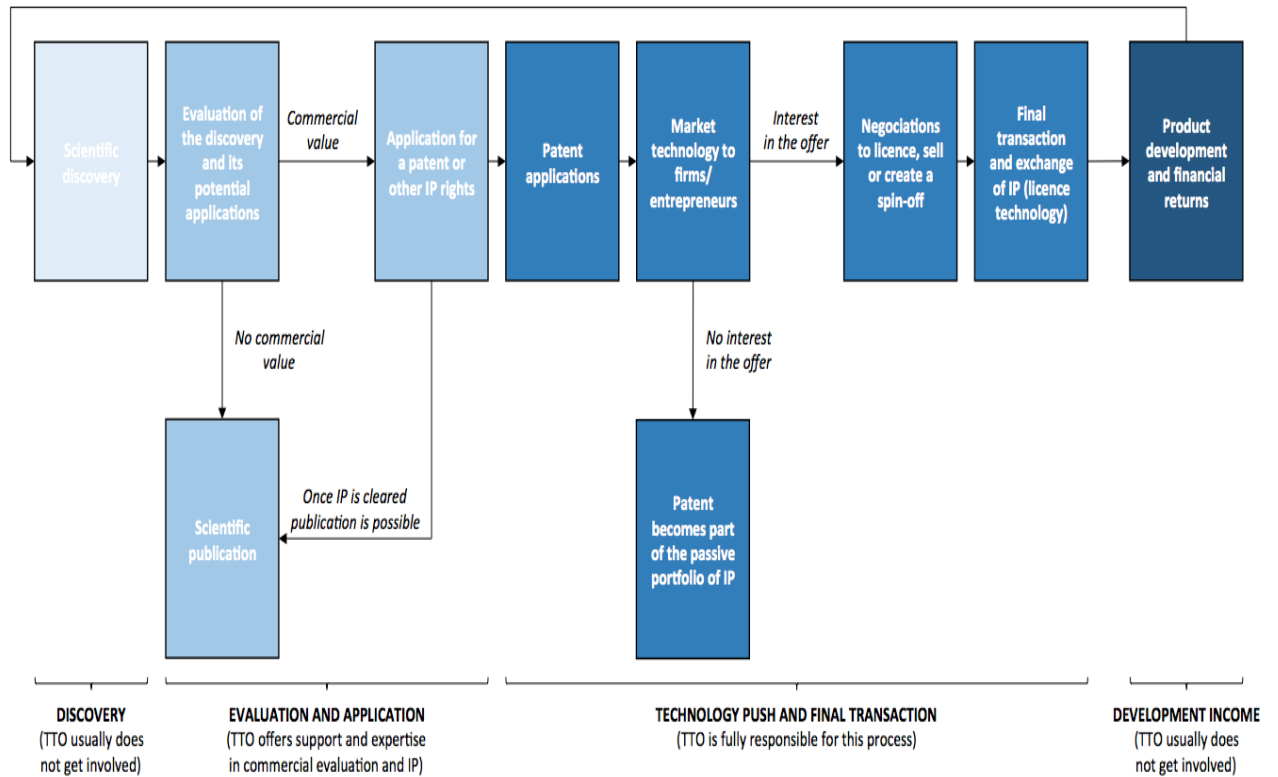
Scientific discovery

Evaluation of the discovery and its potential applications

Commercial value

Application for a patent or other IP rights

Patent applications

Market technology to firms/ entrepreneurs

Interest in the offer

Negociations to licence, sell or create a spin-off

Final transaction and exchange of IP (licence technology)

Product development and financial returns

No commercial value

Scientific publication

Once IP is cleared publication is possible

No interest in the offer

Patent becomes part of the passive portfolio of IP

DISCOVERY
(TTO usually does not get involved)

EVALUATION AND APPLICATION
(TTO offers support and expertise in commercial evaluation and IP)

TECHNOLOGY PUSH AND FINAL TRANSACTION
(TTO is fully responsible for this process)

DEVELOPMENT INCOME
(TTO usually does not get involved)